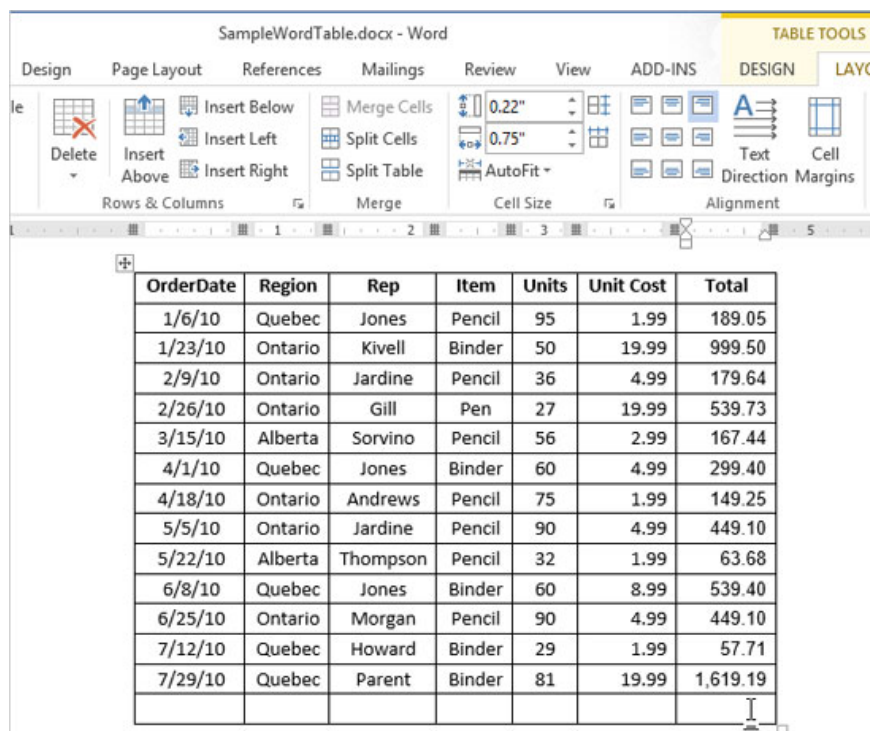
SampleWordTable.docx - Word

TABLE TOOLS

Design Page Layout References Mailings Review View ADD-INS DESIGN LAYO

le

Delete

Insert Above

Insert Below

Insert Left

Insert Right

Rows & Columns

Merge Cells

Split Cells

Split Table

Merge

0.22"

0.75"

AutoFit

Cell Size

Text Direction

Cell Margins

Alignment

1 2 3 5

| OrderDate | Region | Rep | Item | Units | Unit Cost | Total |
|---|---|---|---|---|---|---|
| 1/6/10 | Quebec | Jones | Pencil | 95 | 1.99 | 189.05 |
| 1/23/10 | Ontario | Kivell | Binder | 50 | 19.99 | 999.50 |
| 2/9/10 | Ontario | Jardine | Pencil | 36 | 4.99 | 179.64 |
| 2/26/10 | Ontario | Gill | Pen | 27 | 19.99 | 539.73 |
| 3/15/10 | Alberta | Sorvino | Pencil | 56 | 2.99 | 167.44 |
| 4/1/10 | Quebec | Jones | Binder | 60 | 4.99 | 299.40 |
| 4/18/10 | Ontario | Andrews | Pencil | 75 | 1.99 | 149.25 |
| 5/5/10 | Ontario | Jardine | Pencil | 90 | 4.99 | 449.10 |
| 5/22/10 | Alberta | Thompson | Pencil | 32 | 1.99 | 63.68 |
| 6/8/10 | Quebec | Jones | Binder | 60 | 8.99 | 539.40 |
| 6/25/10 | Ontario | Morgan | Pencil | 90 | 4.99 | 449.10 |
| 7/12/10 | Quebec | Howard | Binder | 29 | 1.99 | 57.71 |
| 7/29/10 | Quebec | Parent | Binder | 81 | 19.99 | 1,619.19 |
| | | | | | | |